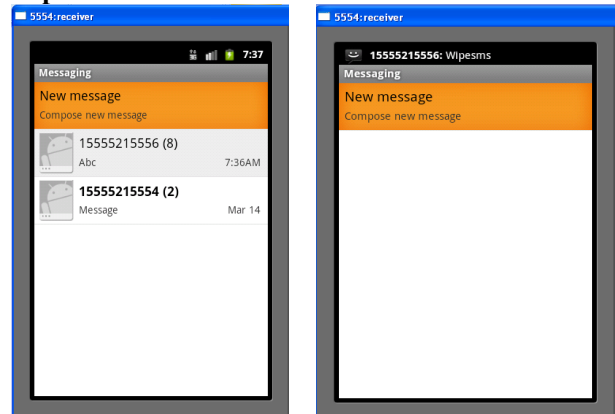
5554:receiver

7:37

Messaging

New message

Compose new message

15555215556 (8)

Abc 7:36AM

15555215554 (2)

Message Mar 14

5554:receiver

15555215556: Wipesms

Messaging

New message

Compose new message